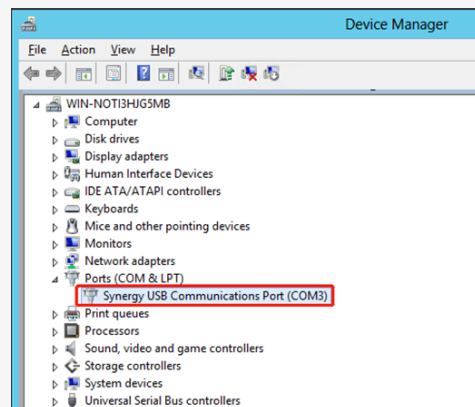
Device Manager

File Action View Help

WIN-NOTI3HJG5MB
Computer
Disk drives
Display adapters
Human Interface Devices
IDE ATA/ATAPI controllers
Keyboards
Mice and other pointing devices
Monitors
Network adapters
Ports (COM & LPT)
Synergy USB Communications Port (COM3)
Print queues
Processors
Sound, video and game controllers
Storage controllers
System devices
Universal Serial Bus controllers